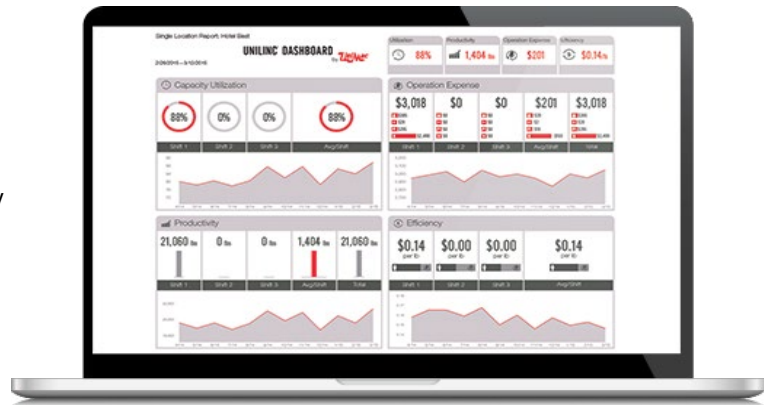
Single Location Report: Hotel Bedt
UNILINC DASHBOARD by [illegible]
2/26/2016 – 3/10/2016

Utilization 88%
Productivity 1,404 lbs
Operation Expense $201
Efficiency $0.14/lb

Capacity Utilization
88% 0% 0% 88%
Shift 1 Shift 2 Shift 3 Avg/Shift

Operation Expense
$3,018 $0 $0 $201 $3,018
Shift 1 Shift 2 Shift 3 Avg/Shift Total

Productivity
21,060 lbs 0 lbs 0 lbs 1,404 lbs 21,060 lbs
Shift 1 Shift 2 Shift 3 Avg/Shift Total

Efficiency
$0.14 per lb $0.00 per lb $0.00 per lb $0.14 per lb
Shift 1 Shift 2 Shift 3 Avg/Shift